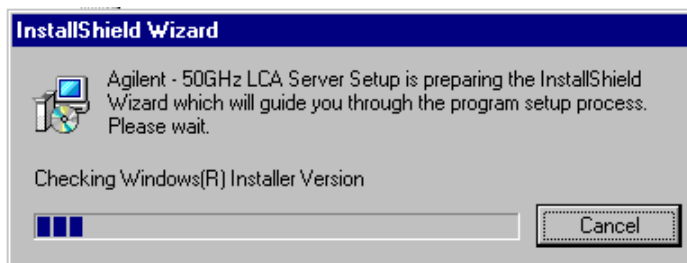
InstallShield Wizard

Agilent - 50GHz LCA Server Setup is preparing the InstallShield Wizard which will guide you through the program setup process. Please wait.

Checking Windows(R) Installer Version

Cancel